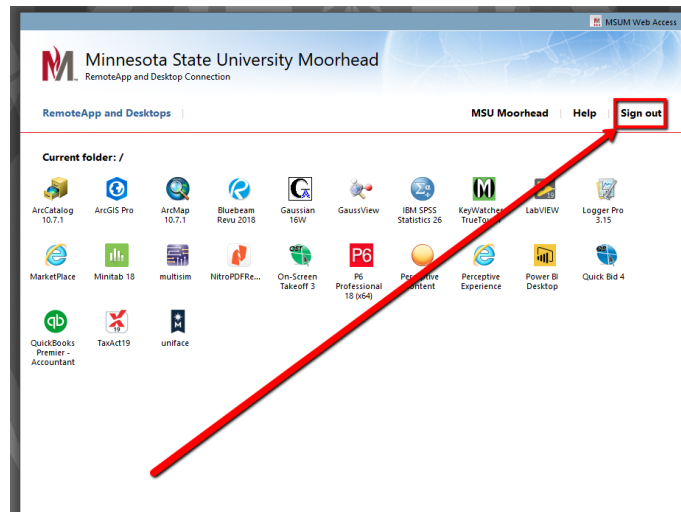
MSUM Web Access

Minnesota State University Moorhead
RemoteApp and Desktop Connection

RemoteApp and Desktops

MSU Moorhead | Help | Sign out

Current folder: /

ArcCatalog 10.7.1
ArcGIS Pro
ArcMap 10.7.1
Bluebeam Revu 2018
Gaussian 16W
GaussView
IBM SPSS Statistics 26
KeyWatcher TrueTo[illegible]
LabVIEW
Logger Pro 3.15

MarketPlace
Minitab 18
multisim
NitroPDFRe...
On-Screen Takeoff 3
P6 Professional 18 (x64)
Perc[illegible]tive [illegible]ontent
Perceptive Experience
Power BI Desktop
Quick Bid 4

QuickBooks Premier - Accountant
TaxAct19
uniface